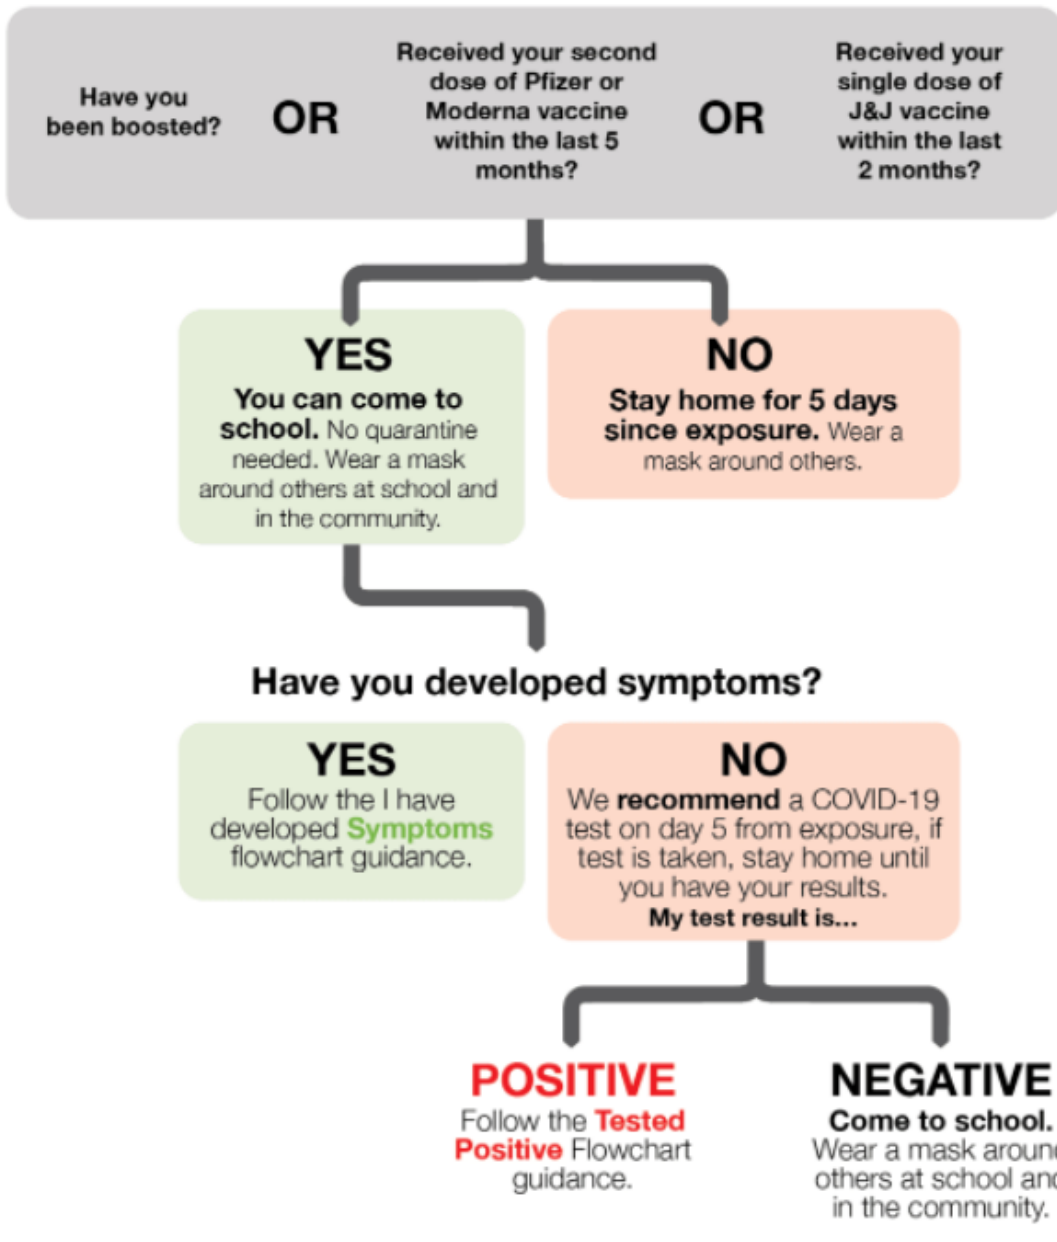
Have you been boosted?

OR

Received your second dose of Pfizer or Moderna vaccine within the last 5 months?

OR

Received your single dose of J&J vaccine within the last 2 months?

YES
You can come to school. No quarantine needed. Wear a mask around others at school and in the community.

NO
Stay home for 5 days since exposure. Wear a mask around others.

Have you developed symptoms?

YES
Follow the I have developed Symptoms flowchart guidance.

NO
We recommend a COVID-19 test on day 5 from exposure, if test is taken, stay home until you have your results.
My test result is...

POSITIVE
Follow the Tested Positive Flowchart guidance.

NEGATIVE
Come to school. Wear a mask aroun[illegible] others at school an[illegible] in the community.